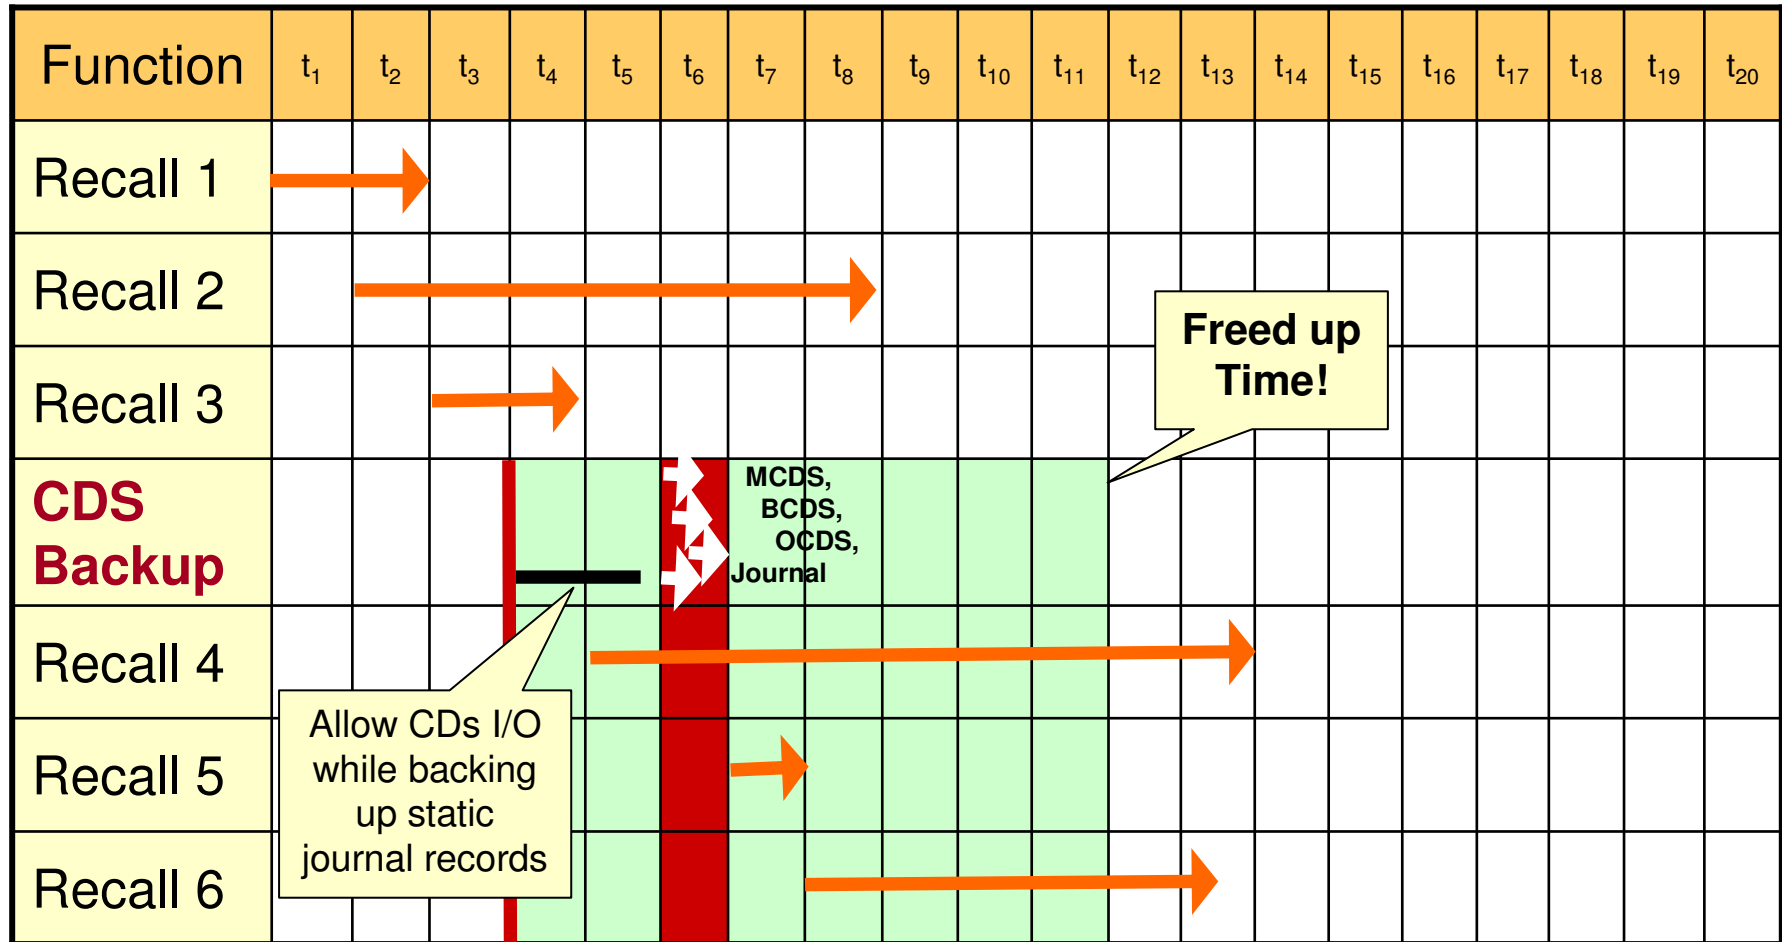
| Function | $t_1$ | $t_2$ | $t_3$ | $t_4$ | $t_5$ | $t_6$ | $t_7$ | $t_8$ | $t_9$ | $t_{10}$ | $t_{11}$ | $t_{12}$ | $t_{13}$ | $t_{14}$ | $t_{15}$ | $t_{16}$ | $t_{17}$ | $t_{18}$ | $t_{19}$ | $t_{20}$ |
|---|---|---|---|---|---|---|---|---|---|---|---|---|---|---|---|---|---|---|---|---|
| Recall 1 | | | | | | | | | | | | | | | | | | | | |
| Recall 2 | | | | | | | | | | | | | | | | | | | | |
| Recall 3 | | | | | | | | | | | | | | | | | | | | |
| CDS Backup | | | | | | | | | | | | | | | | | | | | |
| Recall 4 | | | | | | | | | | | | | | | | | | | | |
| Recall 5 | | | | | | | | | | | | | | | | | | | | |
| Recall 6 | | | | | | | | | | | | | | | | | | | | |

MCDS,
BCDS,
OCDS,
Journal

Freed up Time!

Allow CDs I/O while backing up static journal records